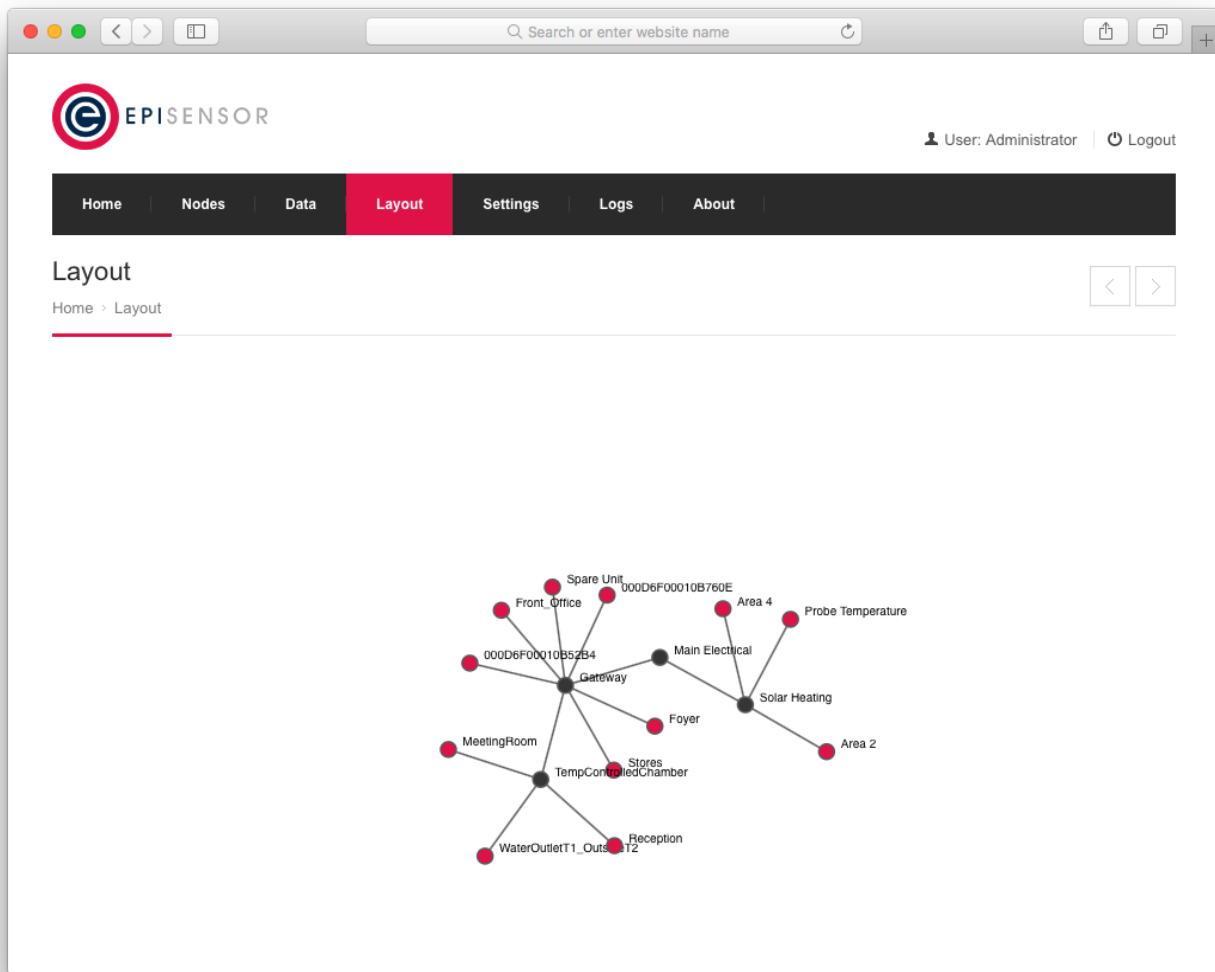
Search or enter website name

EPISENSOR

User: Administrator | Logout

Home | Nodes | Data | Layout | Settings | Logs | About

Layout

Home › Layout

Spare Unit
000D6F00010B760E
Front_Office
Area 4
Probe Temperature
000D6F00010B52B4
Main Electrical
Gateway
Solar Heating
Foyer
Area 2
MeetingRoom
Stores
TempControlledChamber
Reception
WaterOutletT1_Outs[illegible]T2